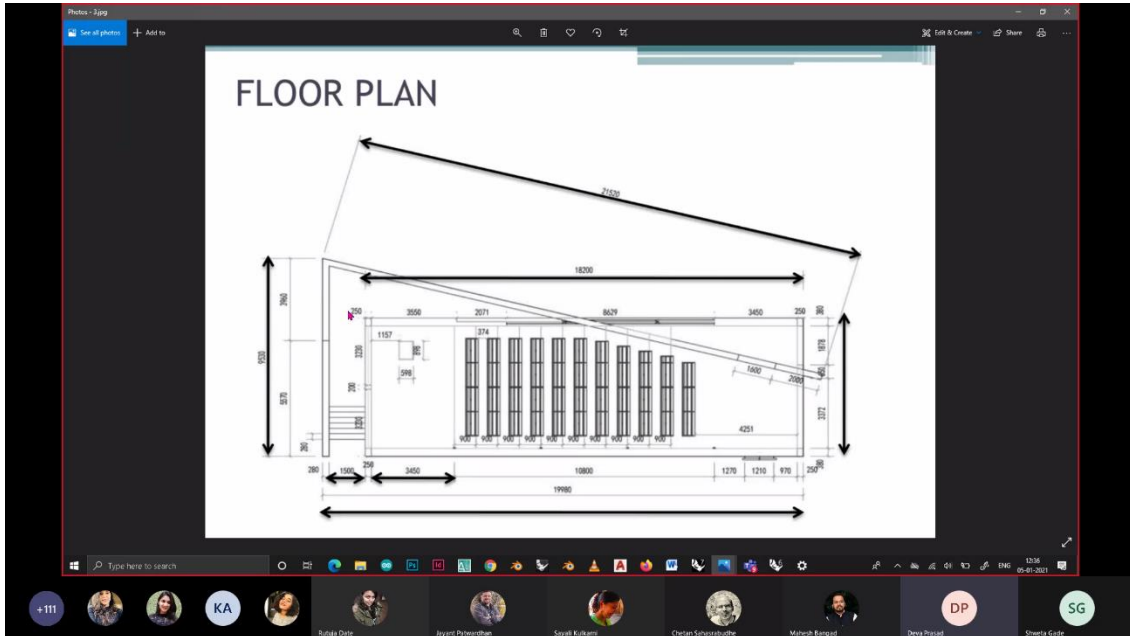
Photos - 3.jpg

See all photos
+ Add to

Edit & Create
Share

FLOOR PLAN

21520

18200

250
3550
2071
8629
3450
250
380

1157
374

3230
598
1870

9520
5570
200
3372
360

1600
2000

4251

900 900 900 900 900 900 900 900 900 900

280
1500
250
3450
10800
1270
1210
970
250

19980

Type here to search

ENG
12:36
05-01-2021

+111
KA
Rutuja Date
Jayant Patwardhan
Sayali Kulkarni
Chetan Sahasrabudhe
Mahesh Bangad
DP
Deva Prasad
SG
Shweta Gade